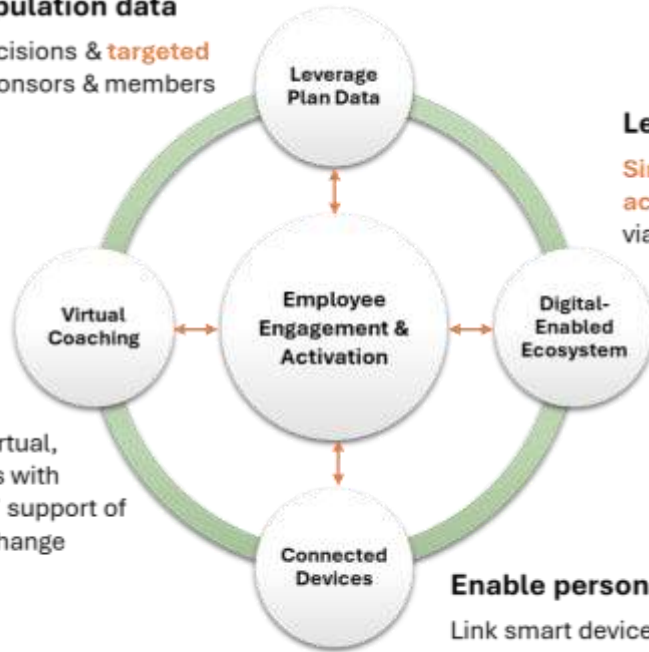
opulation data

cisions & targeted
onsors & members

Leverage Plan Data

Le

Sir
ac
via

Virtual Coaching

Employee Engagement & Activation

Digital-Enabled Ecosystem

rtual,
s with
support of
hange

Connected Devices

Enable person

Link smart device